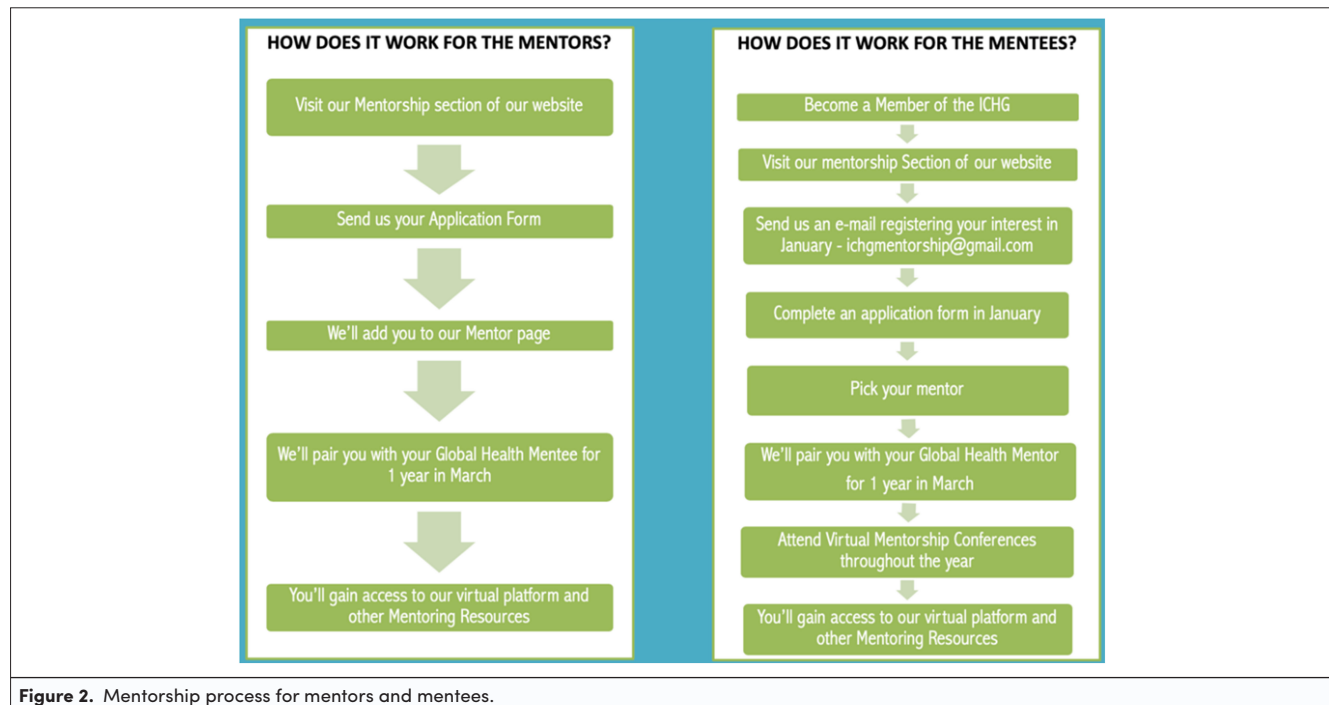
HOW DOES IT WORK FOR THE MENTORS?

Visit our Mentorship section of our website

Send us your Application Form

We'll add you to our Mentor page

We'll pair you with your Global Health Mentee for 1 year in March

You'll gain access to our virtual platform and other Mentoring Resources

HOW DOES IT WORK FOR THE MENTEES?

Become a Member of the ICHG

Visit our mentorship Section of our website

Send us an e-mail registering your interest in January - ichgmentorship@gmail.com

Complete an application form in January

Pick your mentor

We'll pair you with your Global Health Mentor for 1 year in March

Attend Virtual Mentorship Conferences throughout the year

You'll gain access to our virtual platform and other Mentoring Resources

**Figure 2.** Mentorship process for mentors and mentees.